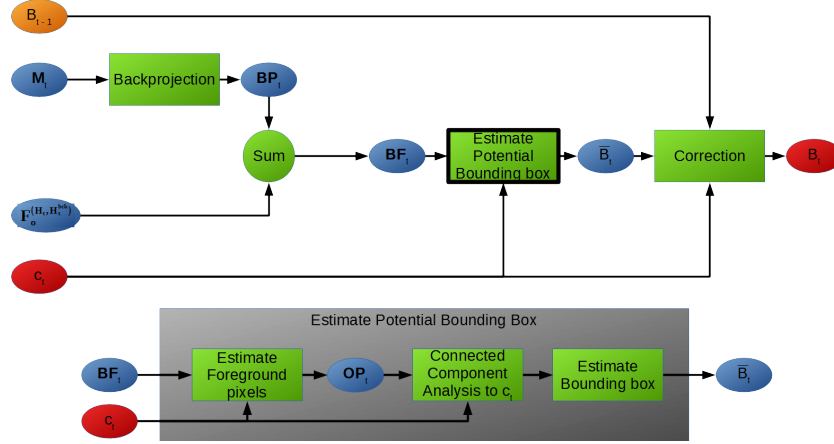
$B_{t-1}$

$M_t$

Backprojection

$BP_t$

Sum

$F_o^{(H_t, H_t^{bck})}$

$BF_t$

Estimate Potential Bounding box

$\bar{B}_t$

Correction

$B_t$

$c_t$

Estimate Potential Bounding Box

$BF_t$

Estimate Foreground pixels

$OP_t$

Connected Component Analysis to $c_t$

Estimate Bounding box

$\bar{B}_t$

$c_t$